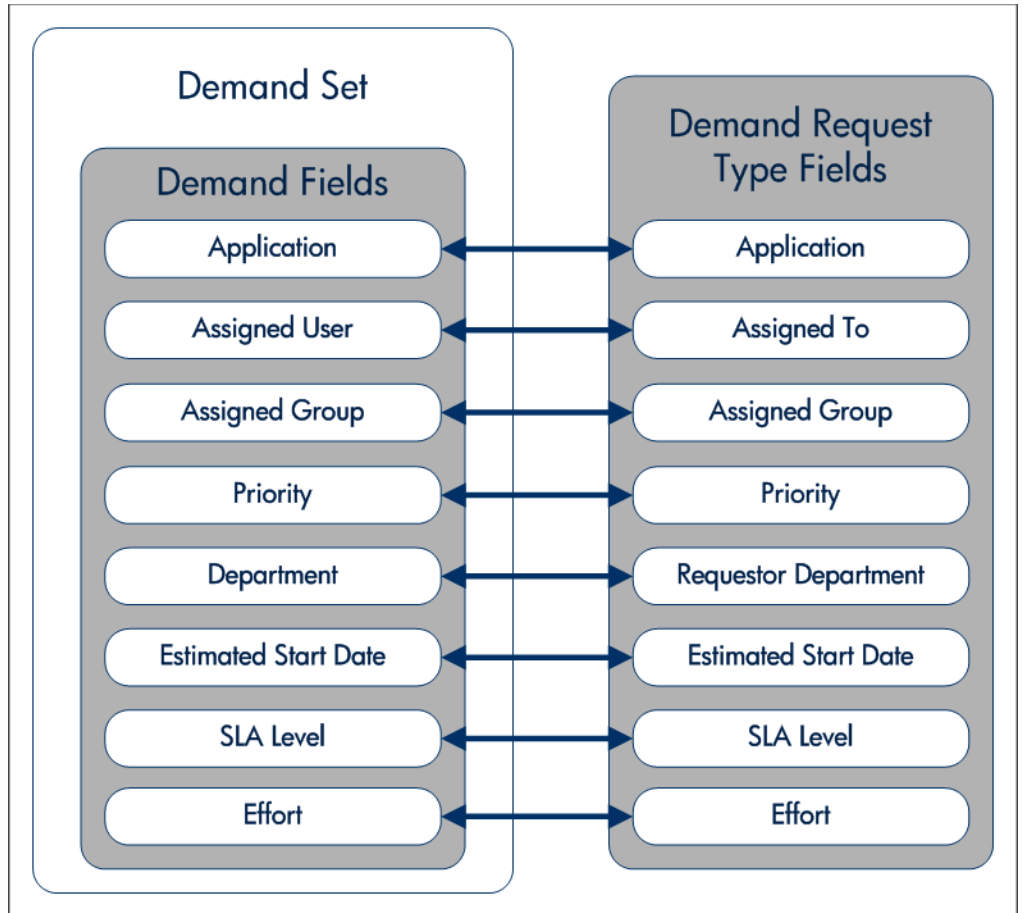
Demand Set

Demand Fields

Application

Assigned User

Assigned Group

Priority

Department

Estimated Start Date

SLA Level

Effort

Demand Request Type Fields

Application

Assigned To

Assigned Group

Priority

Requestor Department

Estimated Start Date

SLA Level

Effort